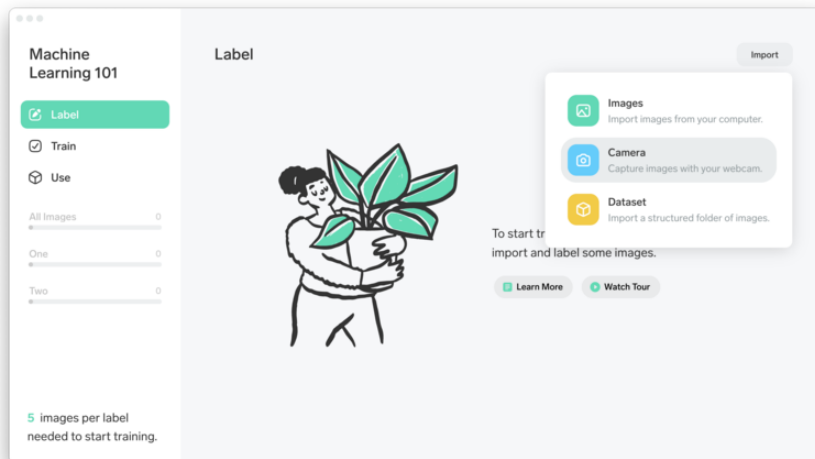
Machine Learning 101

Label

Train

Use

All Images 0

One 0

Two 0

5 images per label needed to start training.

Label

Import

Images
Import images from your computer.

Camera
Capture images with your webcam.

Dataset
Import a structured folder of images.

To start tr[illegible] import and label some images.

Learn More

Watch Tour